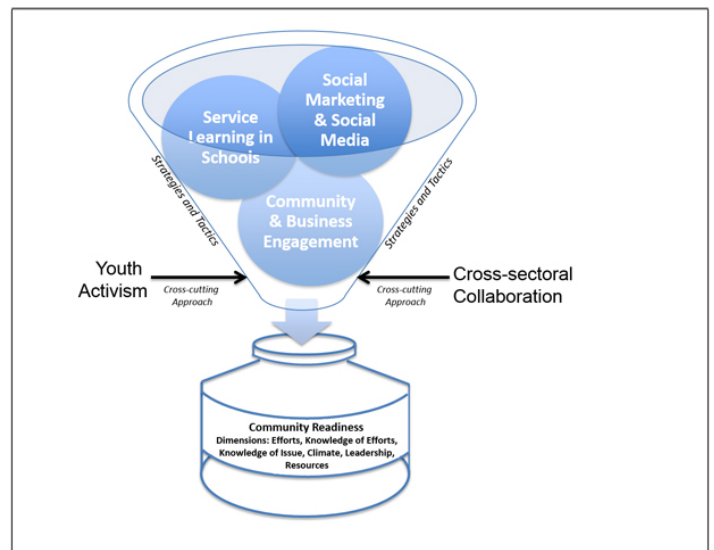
Service Learning in Schools

Social Marketing & Social Media

Community & Business Engagement

Strategies and Tactics

Strategies and Tactics

Youth Activism

Cross-cutting Approach

Cross-sectoral Collaboration

Cross-cutting Approach

Community Readiness
Dimensions: Efforts, Knowledge of Efforts, Knowledge of Issue, Climate, Leadership, Resources